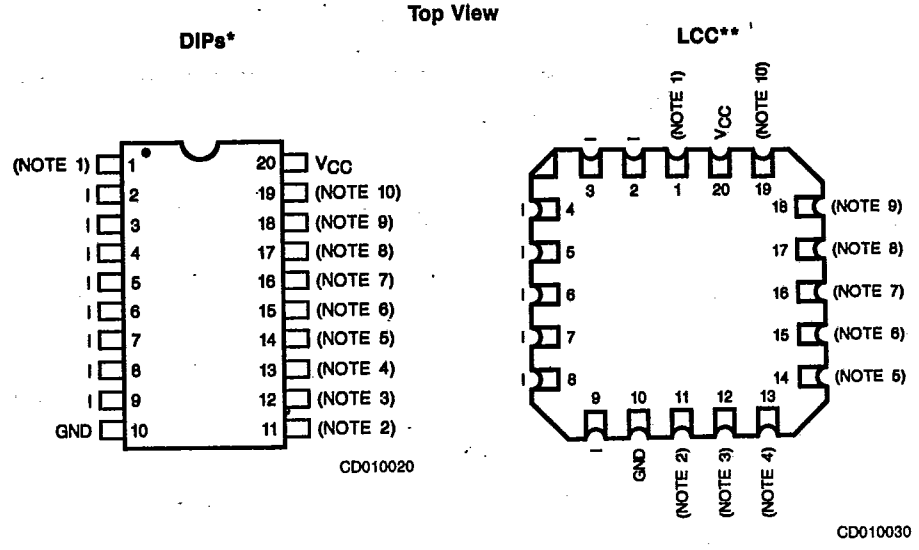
Top View

DIPs*

(NOTE 1) 1
I 2
I 3
I 4
I 5
I 6
I 7
I 8
I 9
GND 10

20 $V_{CC}$
19 (NOTE 10)
18 (NOTE 9)
17 (NOTE 8)
16 (NOTE 7)
15 (NOTE 6)
14 (NOTE 5)
13 (NOTE 4)
12 (NOTE 3)
11 (NOTE 2)

CD010020

LCC**

I 3 I 2 (NOTE 1) 1 $V_{CC}$ 20 (NOTE 10) 19

I 4
I 5
I 6
I 7
I 8

18 (NOTE 9)
17 (NOTE 8)
16 (NOTE 7)
15 (NOTE 6)
14 (NOTE 5)

9 I 10 GND 11 (NOTE 2) 12 (NOTE 3) 13 (NOTE 4)

CD010030